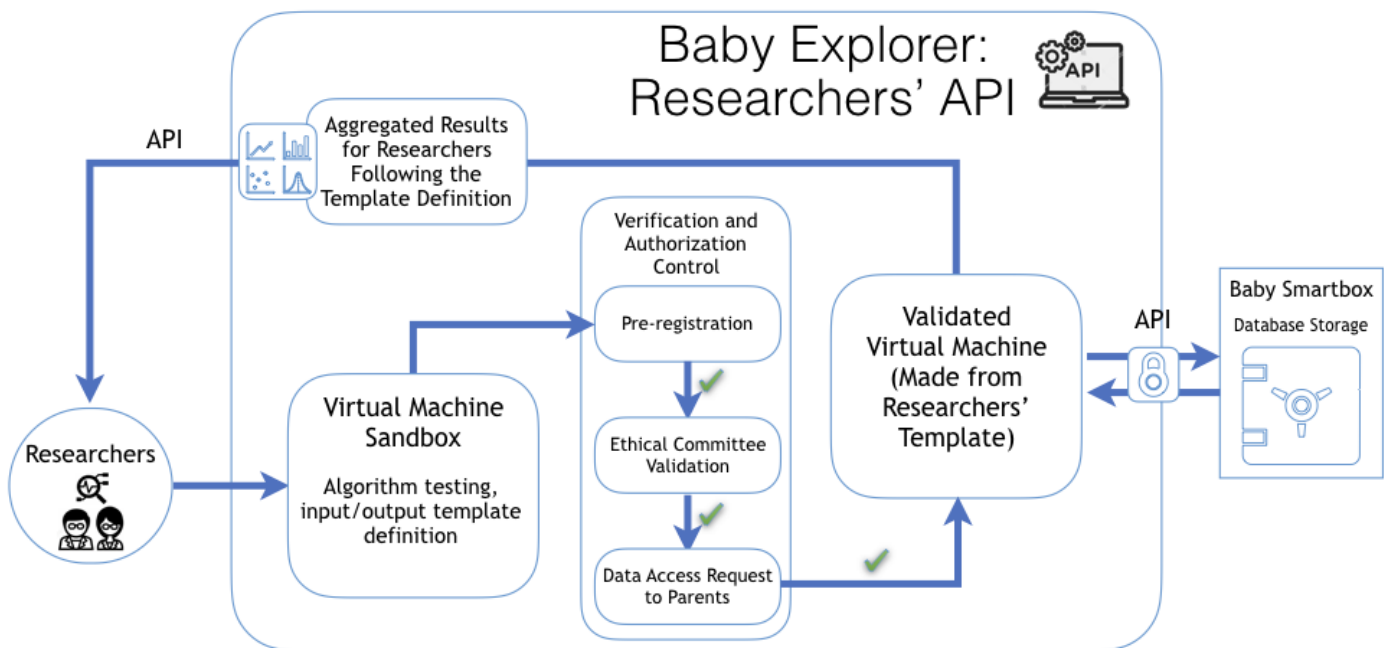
Baby Explorer: Researchers' API

API

API

Aggregated Results for Researchers Following the Template Definition

API

Verification and Authorization Control

Pre-registration

Ethical Committee Validation

Data Access Request to Parents

Validated Virtual Machine (Made from Researchers' Template)

API

Baby Smartbox

Database Storage

Researchers

Virtual Machine Sandbox

Algorithm testing, input/output template definition